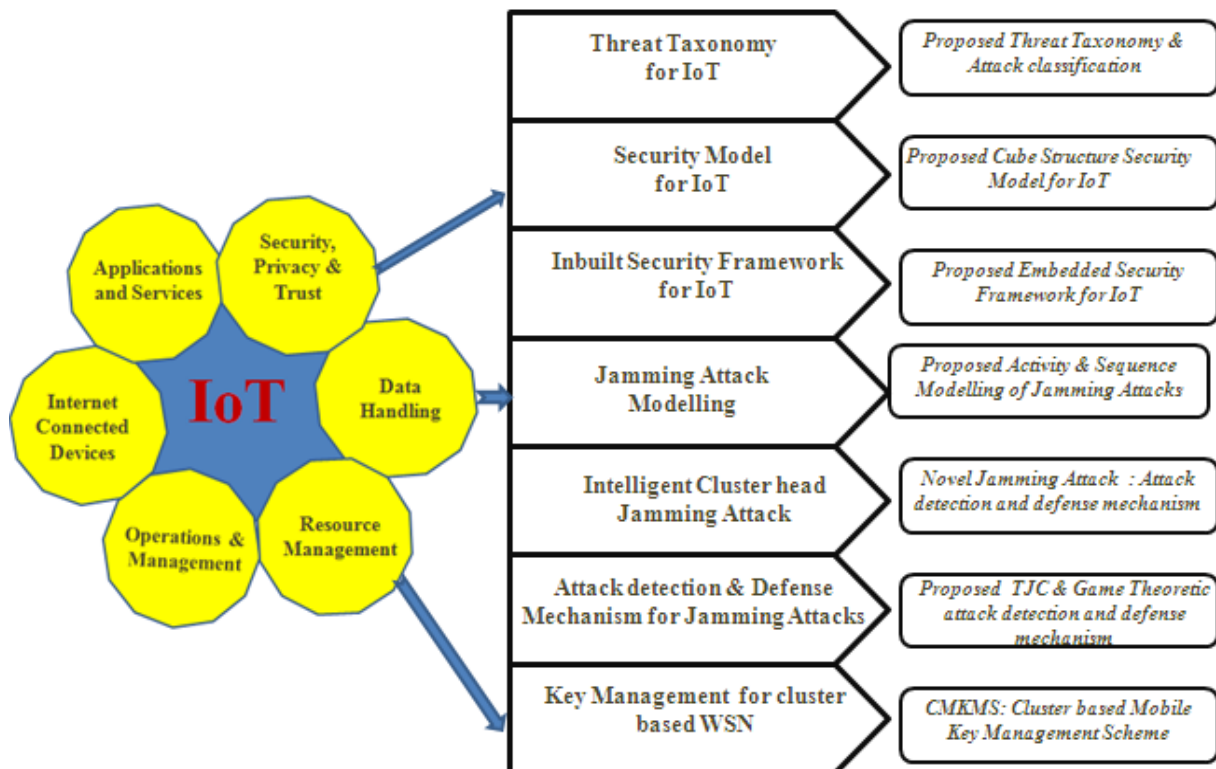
Applications and Services

Security, Privacy & Trust

Internet Connected Devices

IoT

Data Handling

Operations & Management

Resource Management

Threat Taxonomy for IoT

Proposed Threat Taxonomy & Attack classification

Security Model for IoT

Proposed Cube Structure Security Model for IoT

Inbuilt Security Framework for IoT

Proposed Embedded Security Framework for IoT

Jamming Attack Modelling

Proposed Activity & Sequence Modelling of Jamming Attacks

Intelligent Cluster head Jamming Attack

Novel Jamming Attack : Attack detection and defense mechanism

Attack detection & Defense Mechanism for Jamming Attacks

Proposed TJC & Game Theoretic attack detection and defense mechanism

Key Management for cluster based WSN

CMKMS: Cluster based Mobile Key Management Scheme